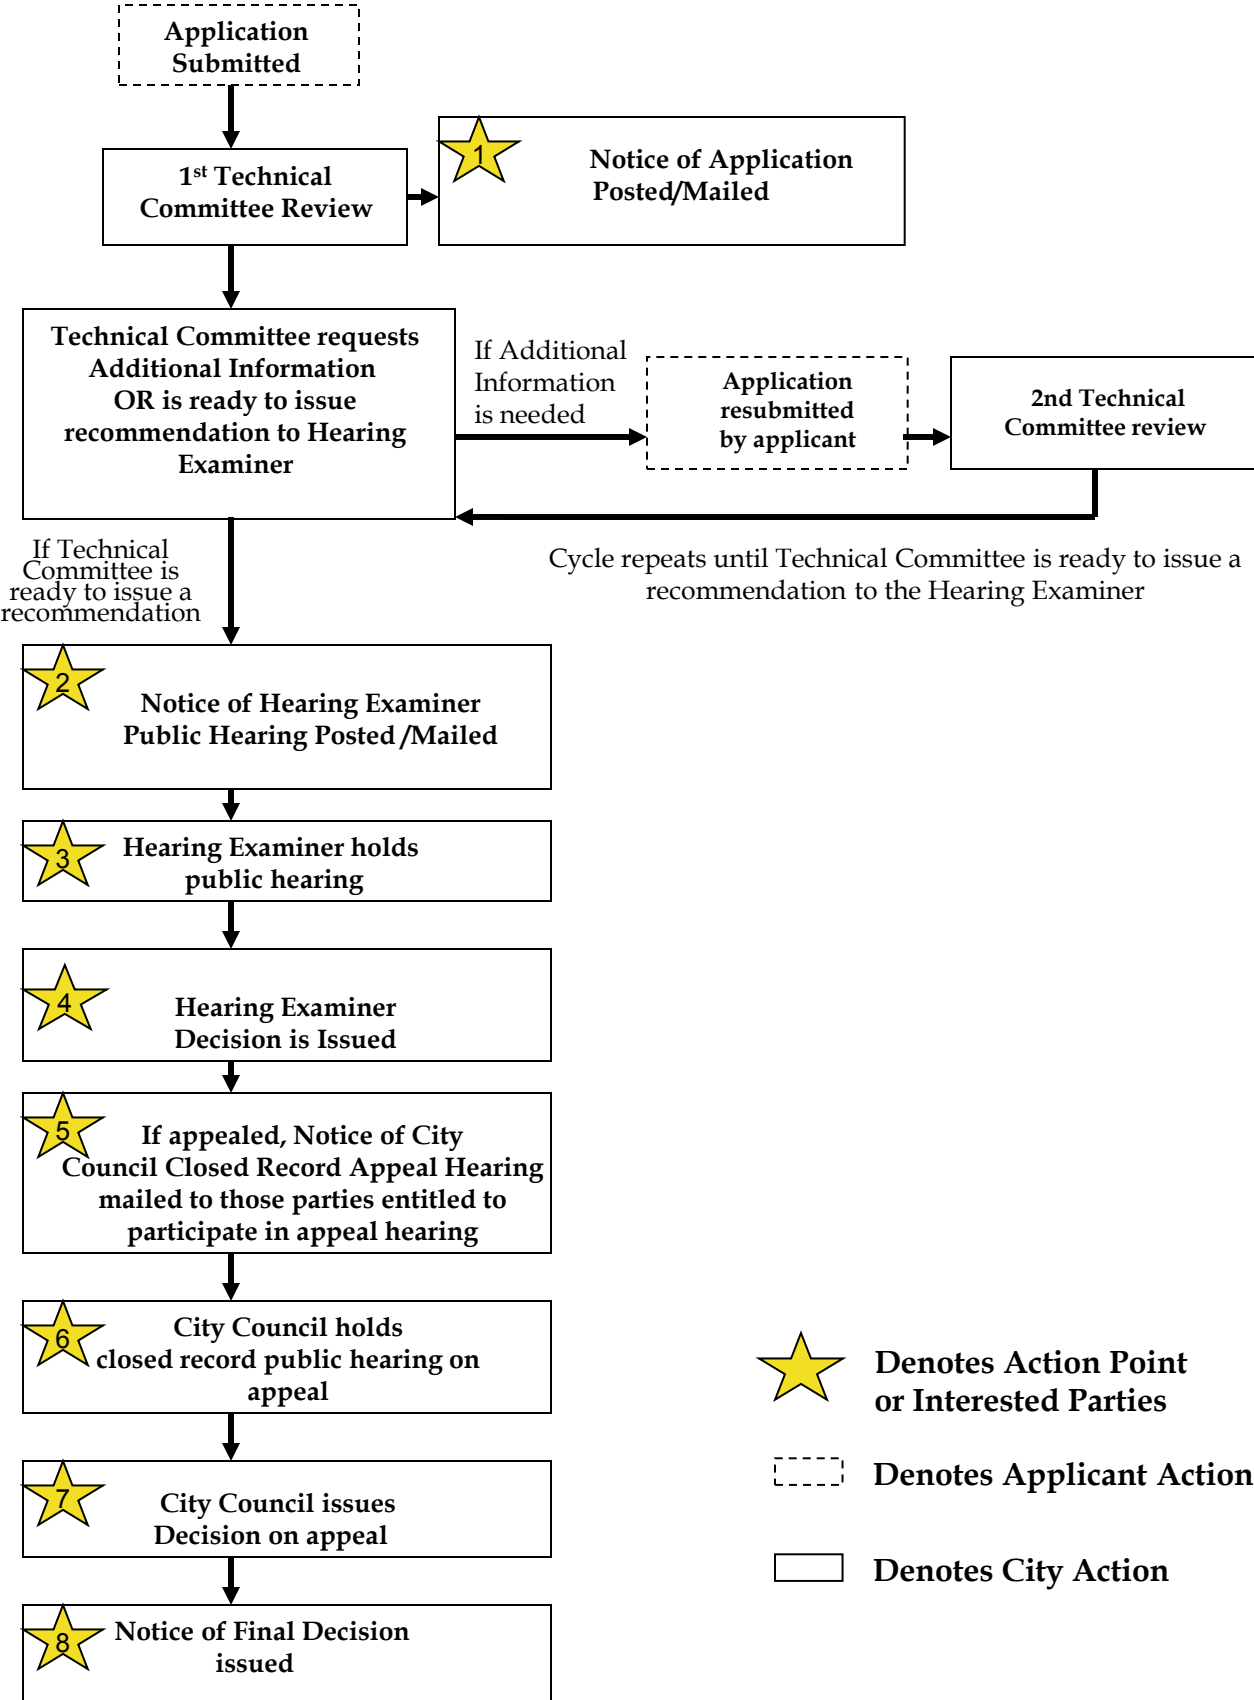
Application Submitted

1st Technical Committee Review

1

Notice of Application Posted/Mailed

Technical Committee requests Additional Information OR is ready to issue recommendation to Hearing Examiner

If Additional Information is needed

Application resubmitted by applicant

2nd Technical Committee review

Cycle repeats until Technical Committee is ready to issue a recommendation to the Hearing Examiner

If Technical Committee is ready to issue a recommendation

2

Notice of Hearing Examiner Public Hearing Posted /Mailed

3

Hearing Examiner holds public hearing

4

Hearing Examiner Decision is Issued

5

If appealed, Notice of City Council Closed Record Appeal Hearing mailed to those parties entitled to participate in appeal hearing

6

City Council holds closed record public hearing on appeal

7

City Council issues Decision on appeal

8

Notice of Final Decision issued

Denotes Action Point or Interested Parties

Denotes Applicant Action

Denotes City Action